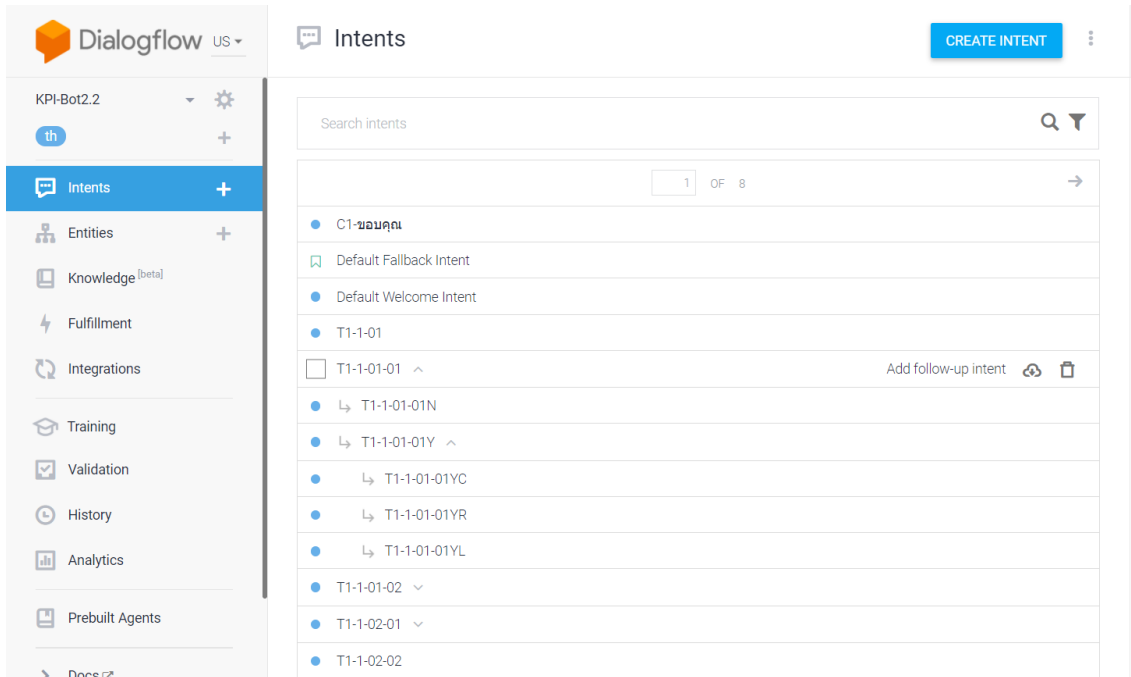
Dialogflow US

KPI-Bot2.2

th

Intents

Entities

Knowledge [beta]

Fulfillment

Integrations

Training

Validation

History

Analytics

Prebuilt Agents

Docs

Intents

CREATE INTENT

Search intents

1 OF 8

C1-ขอบคุณ

Default Fallback Intent

Default Welcome Intent

T1-1-01

T1-1-01-01

Add follow-up intent

T1-1-01-01N

T1-1-01-01Y

T1-1-01-01YC

T1-1-01-01YR

T1-1-01-01YL

T1-1-01-02

T1-1-02-01

T1-1-02-02